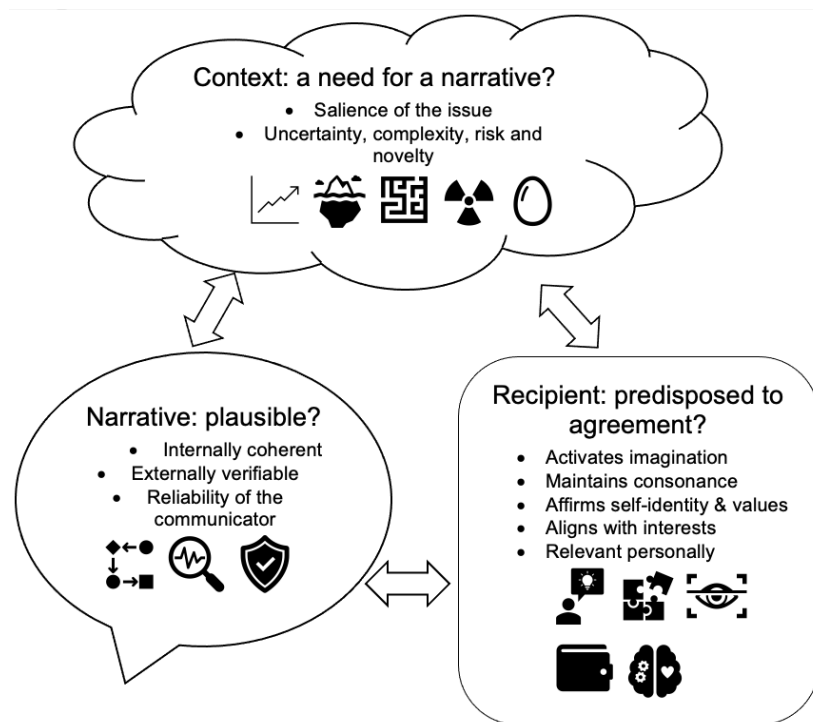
Context: a need for a narrative?

- Salience of the issue
- Uncertainty, complexity, risk and novelty

Narrative: plausible?

- Internally coherent
- Externally verifiable
- Reliability of the communicator

Recipient: predisposed to agreement?

- Activates imagination
- Maintains consonance
- Affirms self-identity & values
- Aligns with interests
- Relevant personally